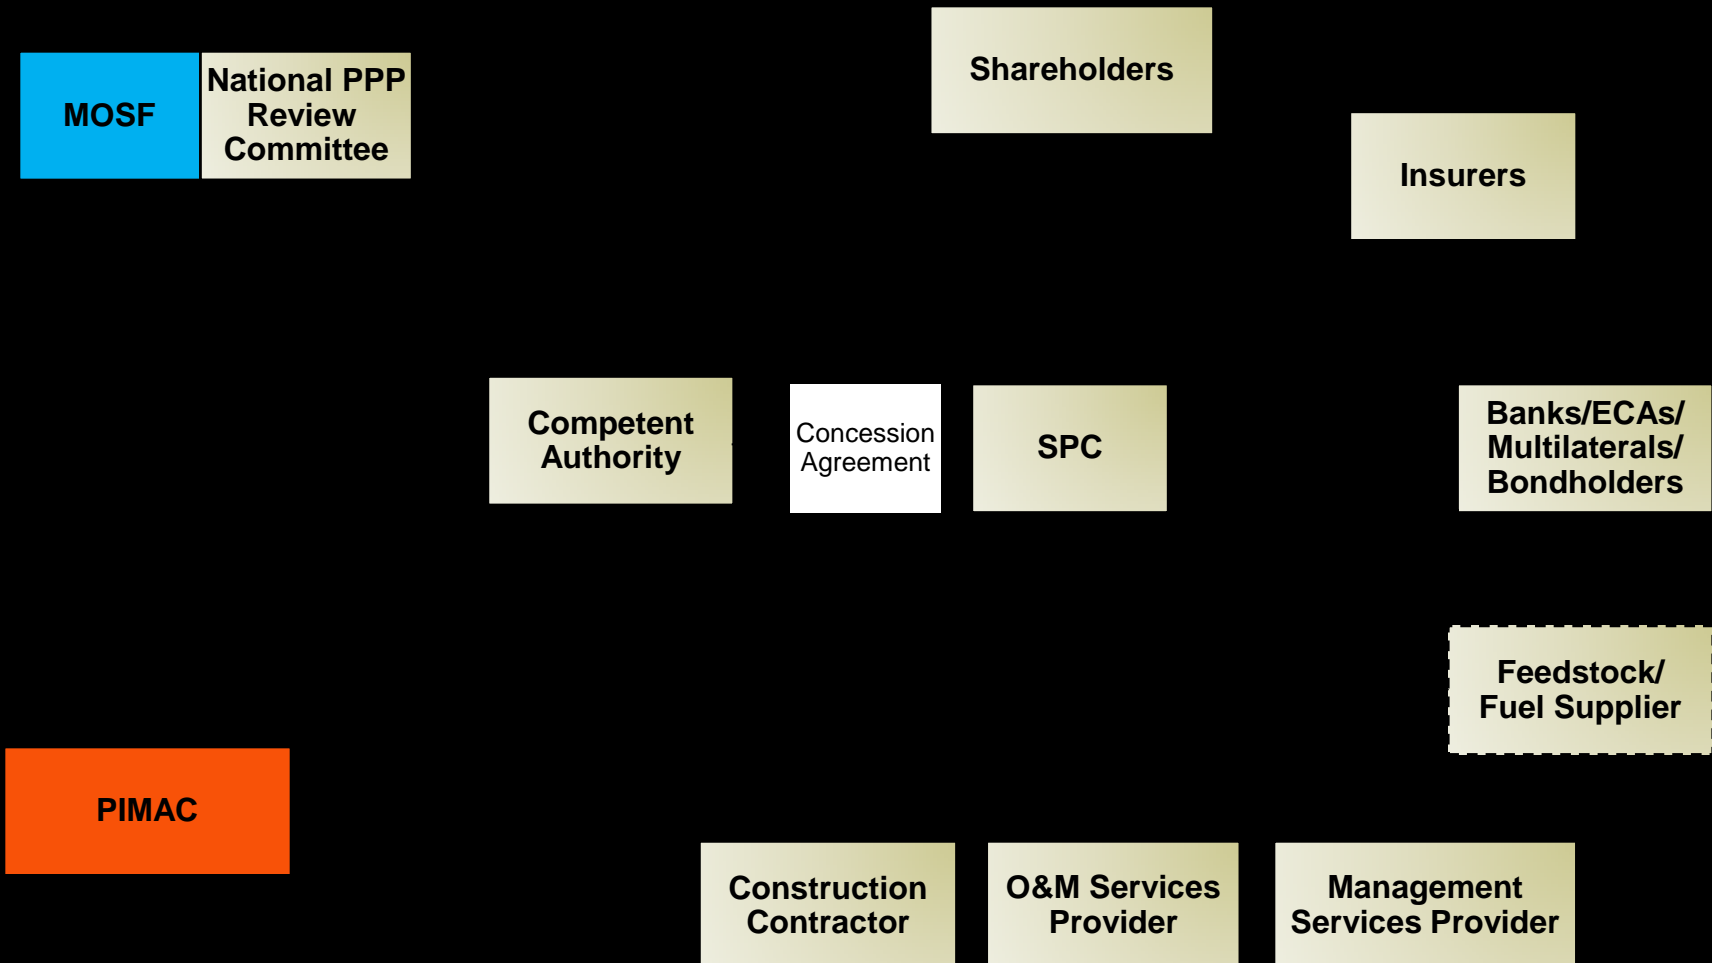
MOSF

National PPP Review Committee

Shareholders

Insurers

Competent Authority

Concession Agreement

SPC

Banks/ECAs/ Multilaterals/ Bondholders

Feedstock/ Fuel Supplier

PIMAC

Construction Contractor

O&M Services Provider

Management Services Provider